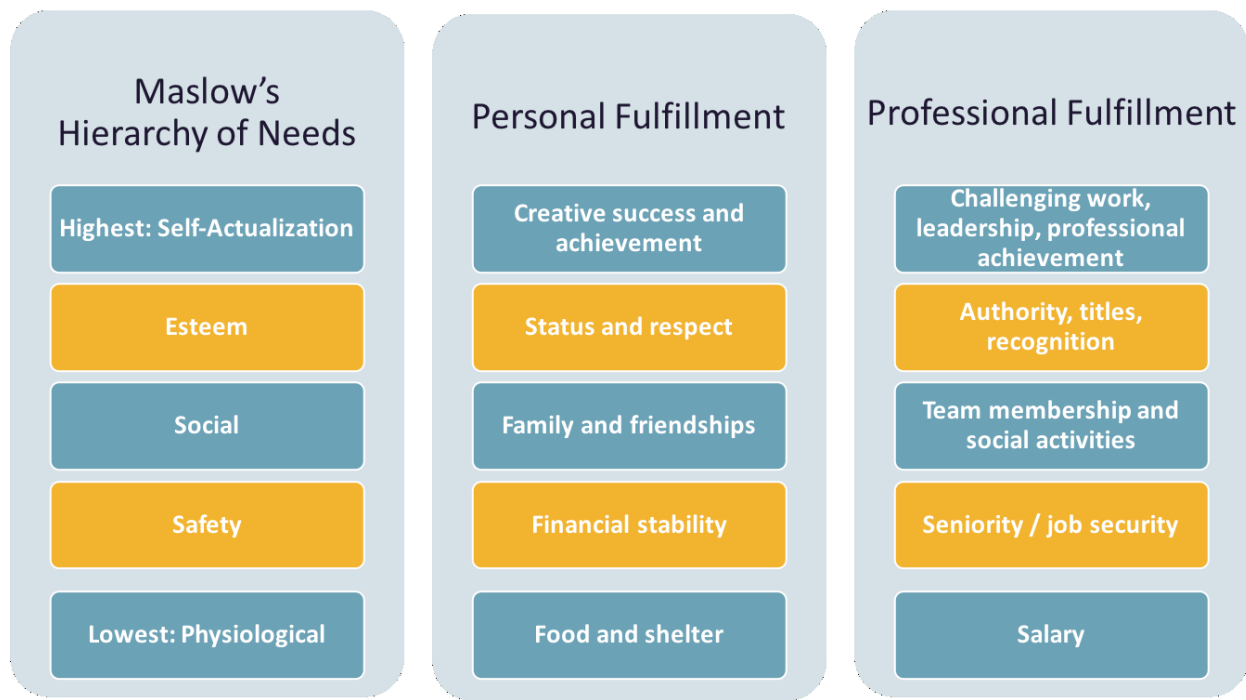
Maslow's Hierarchy of Needs

Highest: Self-Actualization

Esteem

Social

Safety

Lowest: Physiological

Personal Fulfillment

Creative success and achievement

Status and respect

Family and friendships

Financial stability

Food and shelter

Professional Fulfillment

Challenging work, leadership, professional achievement

Authority, titles, recognition

Team membership and social activities

Seniority / job security

Salary